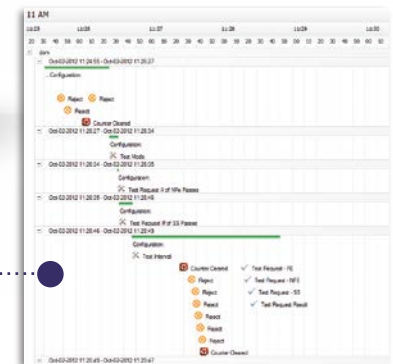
11 AM

11:25 11:26 11:27 11:28 11:29 11:30

20 30 40 50 00 10 20 30 40 50 00 10 20 30 40 50 00 10 20 30 40 50 00 10 20 30 40 50 00 10 20

Oct-03-2012 11:24:55 - Oct-03-2012 11:26:27

Configuration

Reject Reject

Reset

Counter Cleared

Oct-03-2012 11:26:27 - Oct-03-2012 11:28:34

Configuration

Test Mode

Oct-03-2012 11:28:34 - Oct-03-2012 11:28:35

Configuration

Test Request # of NFe Passes

Oct-03-2012 11:28:35 - Oct-03-2012 11:28:46

Configuration

Test Request # of SS Passes

Oct-03-2012 11:28:46 - Oct-03-2012 11:28:49

Configuration

Test Interval

Counter Cleared

Test Request - FE

Reject

Test Request - NFE

Reject

Test Request - SS

Reject

Test Request Result

Reset

Reset

Reset

Reject

Counter Cleared

Oct-03-2012 11:29:45 - Oct-03-2012 11:29:47